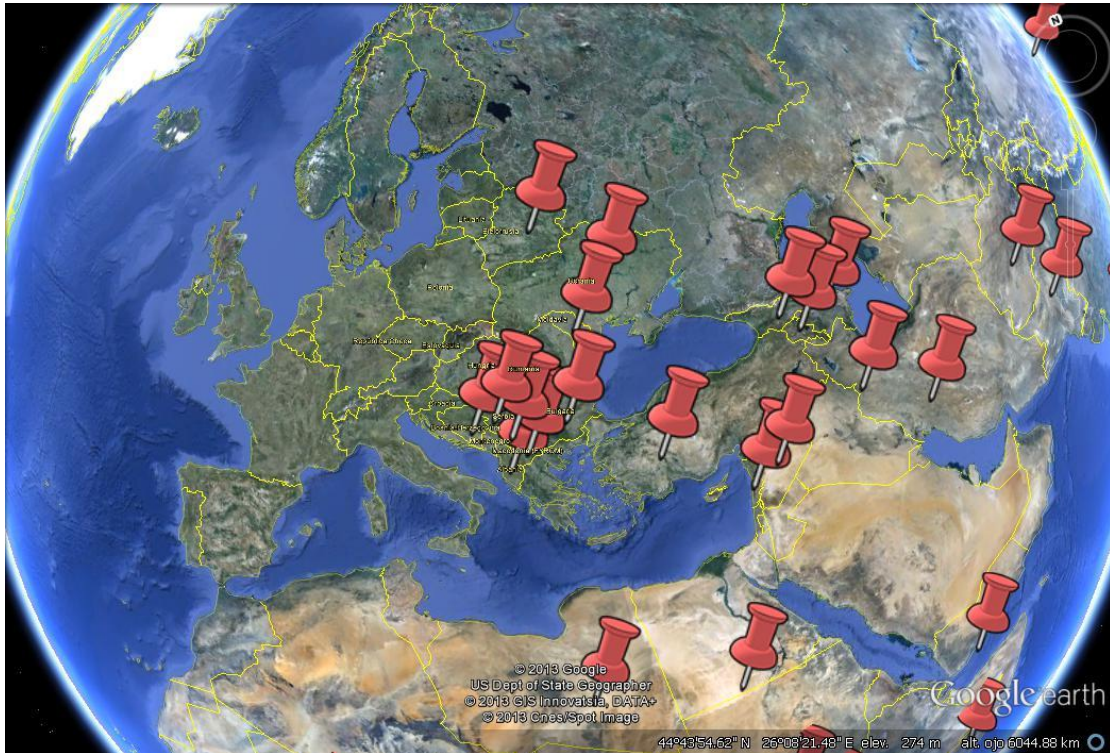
N

Polska

Ukraina

Moldova

România

Bulgaria

Srbija

© 2013 Google
US Dept of State Geographer
© 2013 GIS Innovatsia, DATA+
© 2013 Cnes/Spot Image

Google earth

44°43'54.62" N 26°08'21.48" E elev. 274 m alt. ojo 6044.88 km